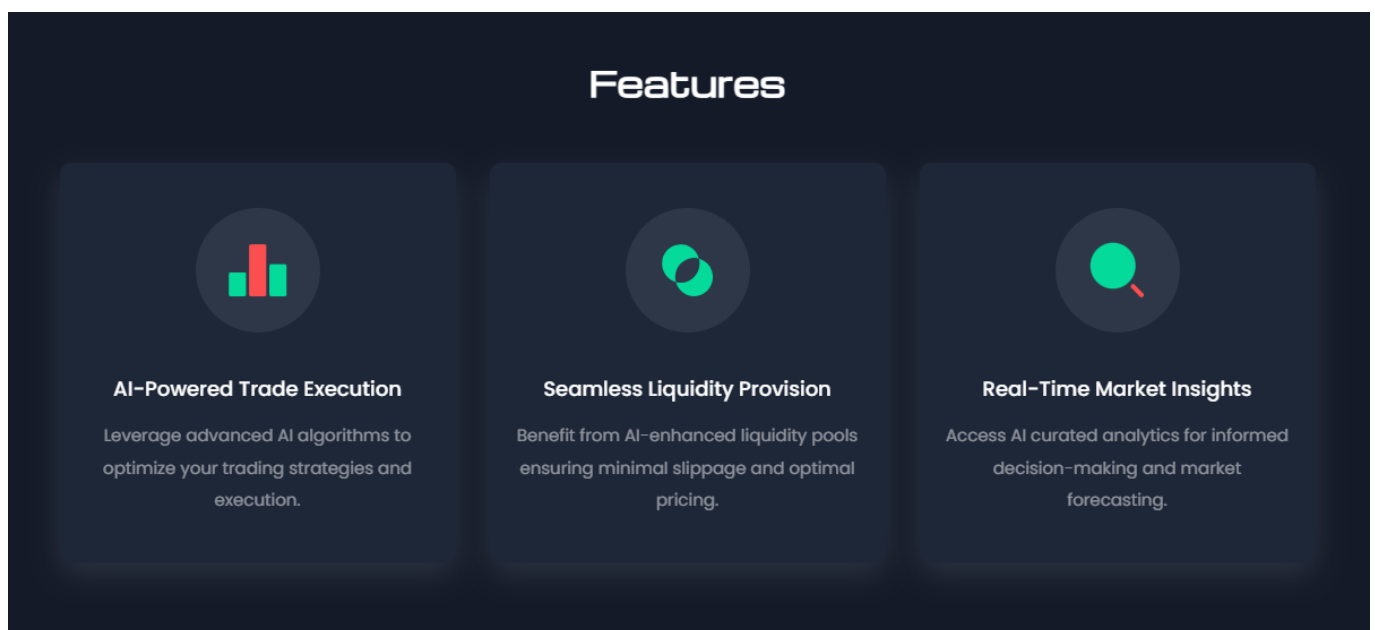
Features

AI-Powered Trade Execution

Leverage advanced AI algorithms to optimize your trading strategies and execution.

Seamless Liquidity Provision

Benefit from AI-enhanced liquidity pools ensuring minimal slippage and optimal pricing.

Real-Time Market Insights

Access AI curated analytics for informed decision-making and market forecasting.